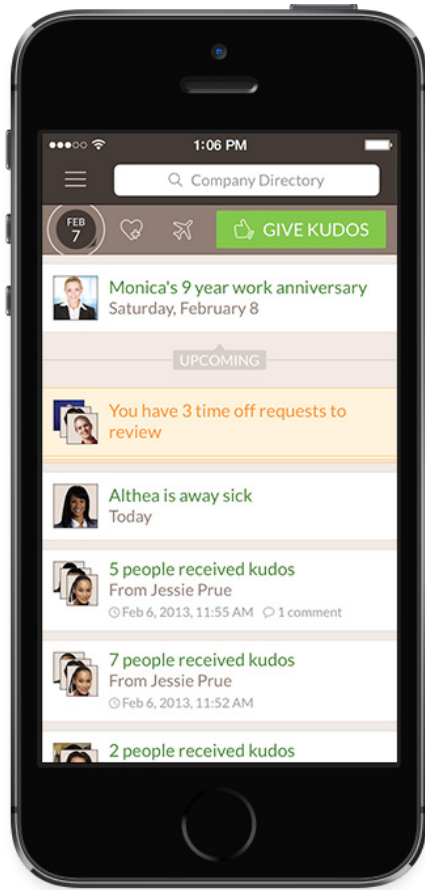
1:06 PM

Company Directory

FEB
7

GIVE KUDOS

Monica's 9 year work anniversary
Saturday, February 8

UPCOMING

You have 3 time off requests to review

Althea is away sick
Today

5 people received kudos
From Jessie Prue
Feb 6, 2013, 11:55 AM 1 comment

7 people received kudos
From Jessie Prue
Feb 6, 2013, 11:52 AM

2 people received kudos